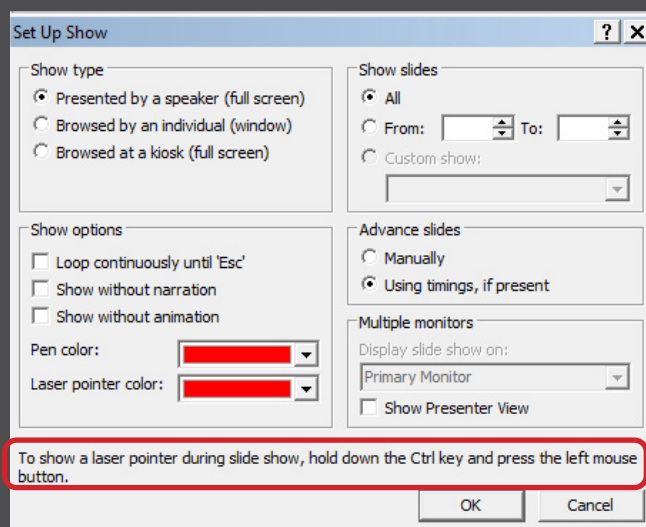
Set Up Show

?

Show type

Presented by a speaker (full screen)

Browsed by an individual (window)

Browsed at a kiosk (full screen)

Show slides

All

From:

To:

Custom show:

Show options

Loop continuously until 'Esc'

Show without narration

Show without animation

Pen color:

Laser pointer color:

Advance slides

Manually

Using timings, if present

Multiple monitors

Display slide show on:

Primary Monitor

Show Presenter View

To show a laser pointer during slide show, hold down the Ctrl key and press the left mouse button.

OK

Cancel